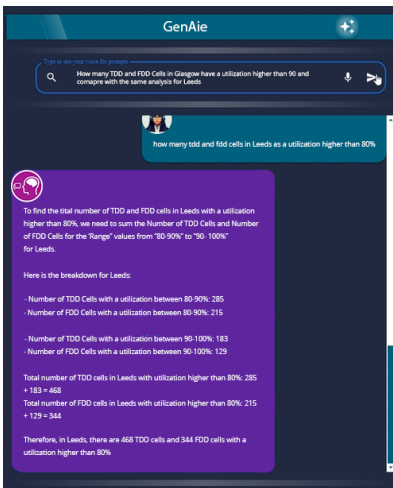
GenAie

Type or use your voice for prompts

How many TDD and FDD Cells in Glasgow have a utilization higher than 90 and comapre with the same analysis for Leeds

how many tdd and fdd cells in Leeds as a utilization higher than 80%

To find the tital number of TDD and FDD cells in Leeds with a utilization higher than 80%, we need to sum the Number of TDD Cells and Number of FDD Cells for the "Range" values from "80-90%" to "90- 100%" for Leeds.

Here is the breakdown for Leeds:

- Number of TDD Cells with a utilization between 80-90%: 285
- Number of FDD Cells with a utilization between 80-90%: 215

- Number of TDD Cells with a utilization between 90-100%: 183
- Number of FDD Cells with a utilization between 90-100%: 129

Total number of TDD cells in Leeds with utilization higher than 80%: 285 + 183 = 468
Total number of FDD cells in Leeds with utilization higher than 80%: 215 + 129 = 344

Therefore, in Leeds, there are 468 TDD cells and 344 FDD cells with a utilization higher than 80%